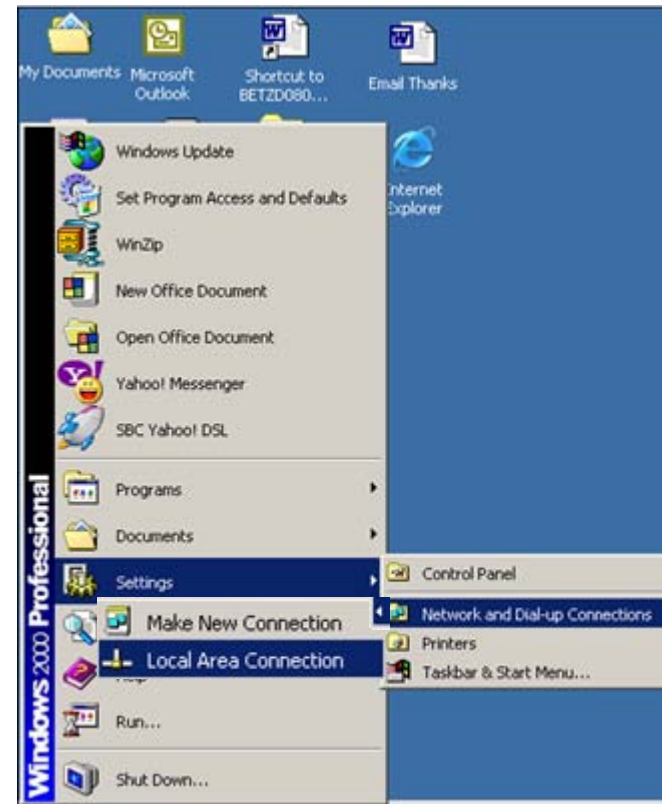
My Documents

Microsoft Outlook

Shortcut to BETZD080...

Email Thanks

Internet Explorer

Windows Update

Set Program Access and Defaults

WinZip

New Office Document

Open Office Document

Yahoo! Messenger

SBC Yahoo! DSL

Programs

Documents

Settings

Control Panel

Network and Dial-up Connections

Printers

Taskbar & Start Menu...

Make New Connection

Local Area Connection

Help

Run...

Shut Down...

Windows 2000 Professional